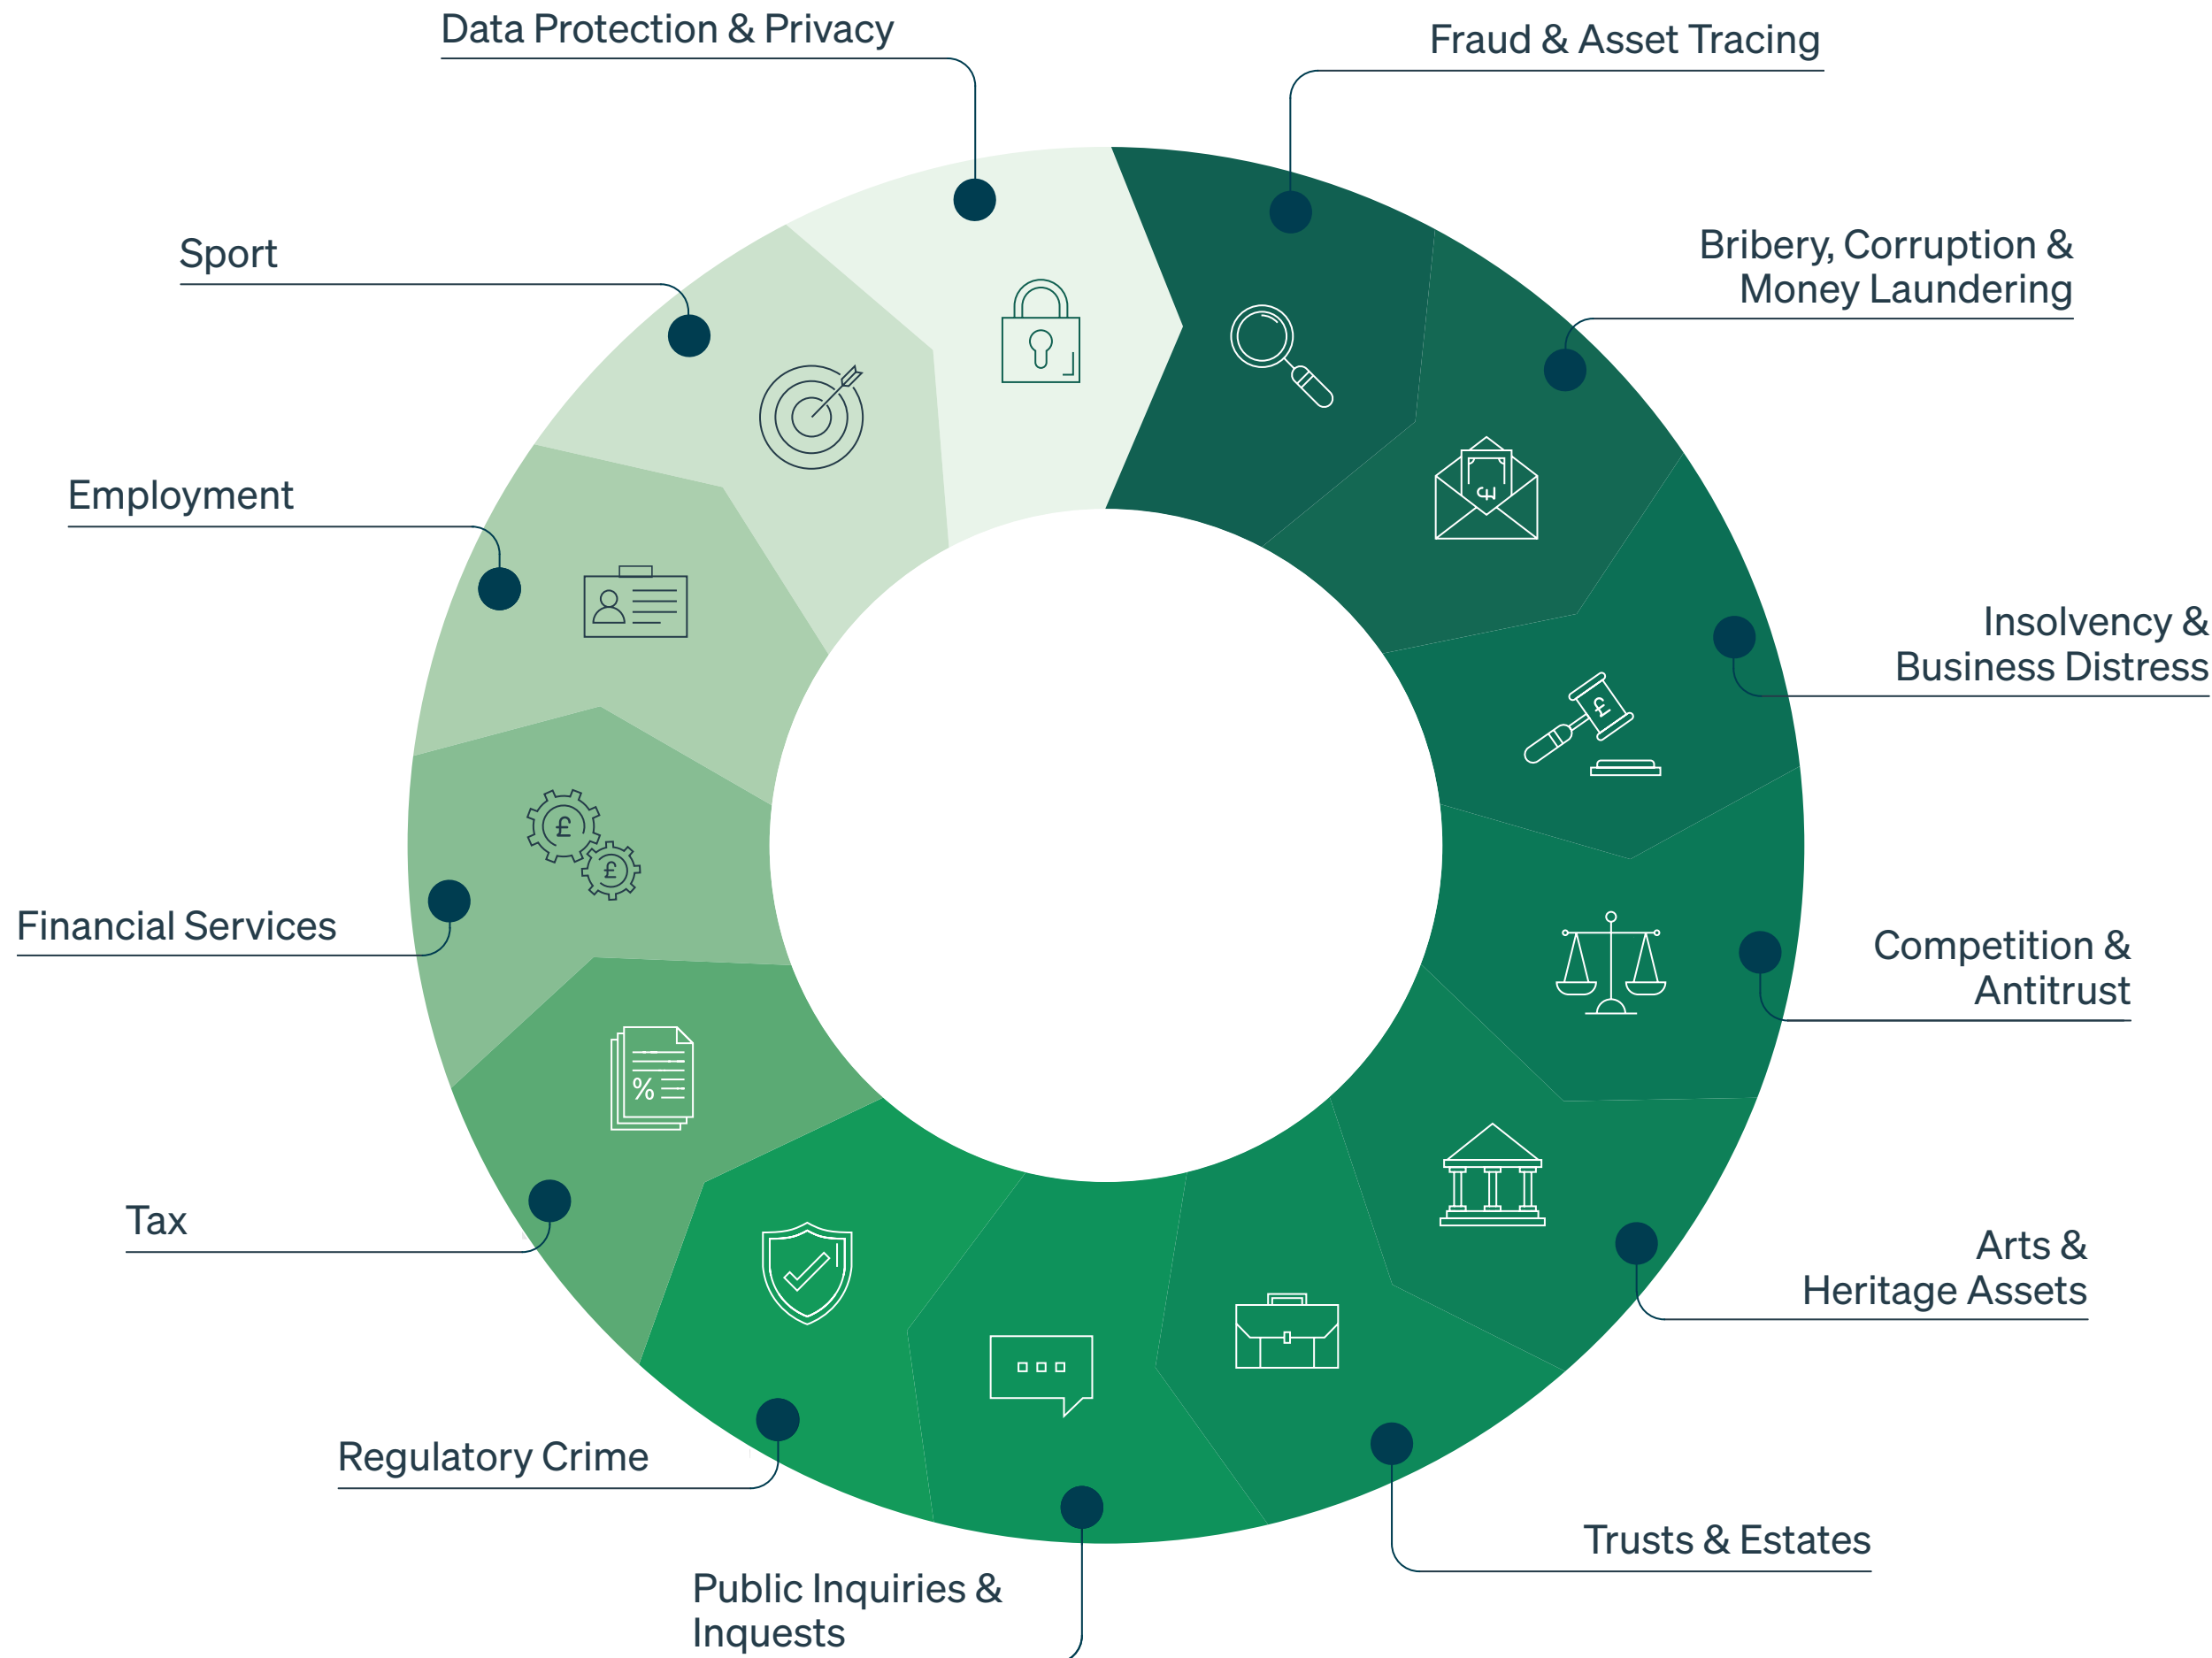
Data Protection & Privacy

Fraud & Asset Tracing

Sport

Bribery, Corruption & Money Laundering

Employment

Insolvency & Business Distress

Financial Services

Competition & Antitrust

Tax

Arts & Heritage Assets

Regulatory Crime

Trusts & Estates

Public Inquiries & Inquests